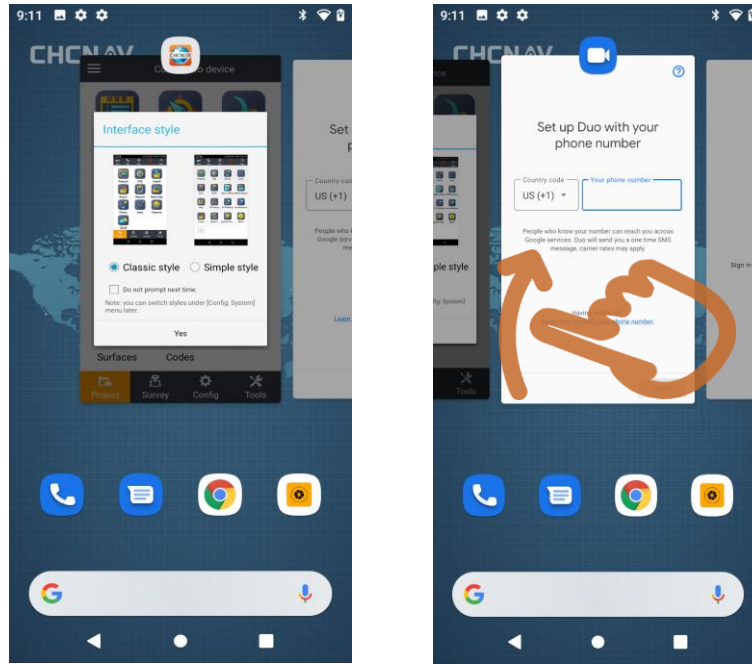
9:11

CHCNAV

Co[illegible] o device

Interface style

Classic style Simple style

Do not prompt next time.

Note: you can switch styles under [Config: System] menu later.

Yes

Surfaces Codes

Project Survey Config Tools

Set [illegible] p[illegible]

Country code
US (+1)

People who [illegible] Google serv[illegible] me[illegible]

Learn

9:11

CHCNAV

ice

ple style

fig: System]

Tools

Set up Duo with your phone number

Country code
US (+1)

Your phone number

People who know your number can reach you across Google services. Duo will send you a one time SMS message, carrier rates may apply.

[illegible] phone number.

Sign in